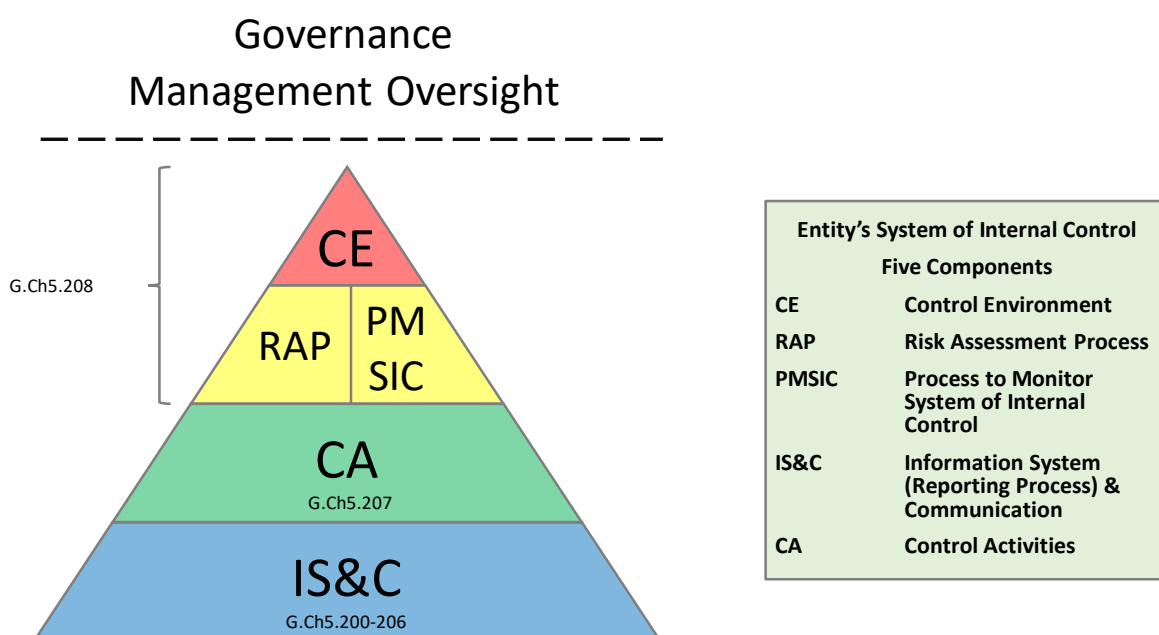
Governance
Management Oversight

G.Ch5.208

CE

RAP

PM
SIC

CA
G.Ch5.207

IS&C
G.Ch5.200-206

**Entity's System of Internal Control**
**Five Components**

| | |
|---|---|
| CE | Control Environment |
| RAP | Risk Assessment Process |
| PMSIC | Process to Monitor System of Internal Control |
| IS&C | Information System (Reporting Process) & Communication |
| CA | Control Activities |